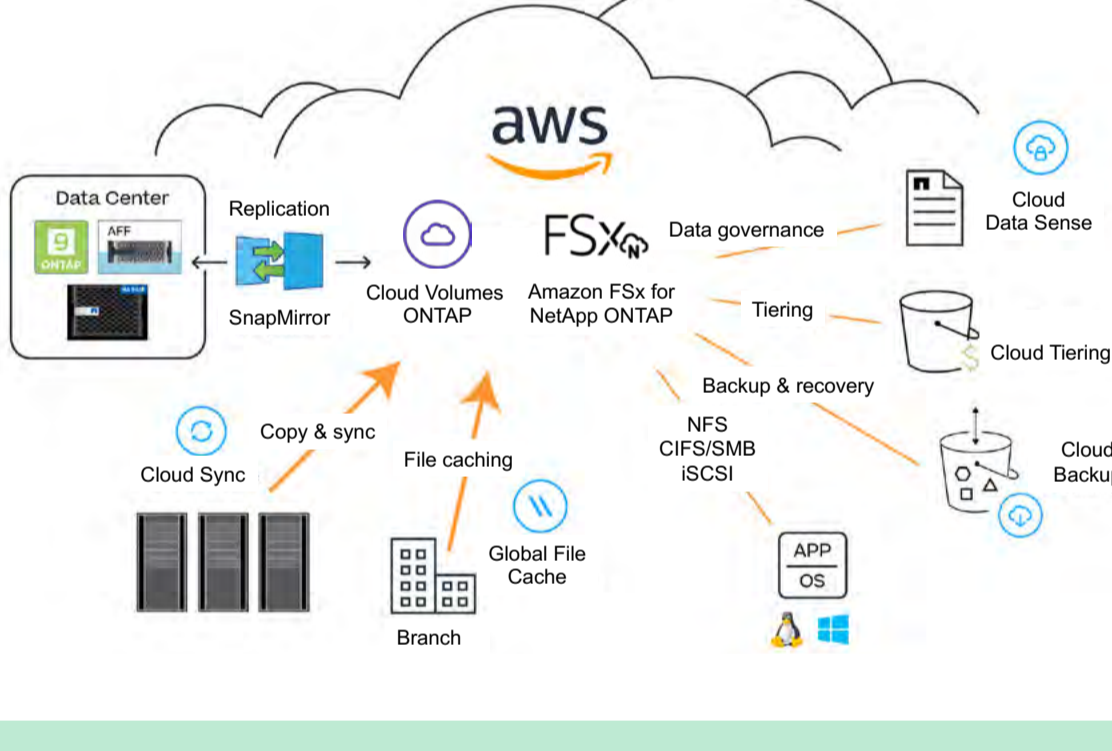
aws

Data Center
ONTAP
AFF

Replication

SnapMirror

Cloud Volumes ONTAP

FSx

Amazon FSx for NetApp ONTAP

Data governance

Cloud Data Sense

Tiering

Cloud Tiering

Backup & recovery

Cloud Backup

Copy & sync

Cloud Sync

File caching

Global File Cache

Branch

NFS
CIFS/SMB
iSCSI

APP
OS